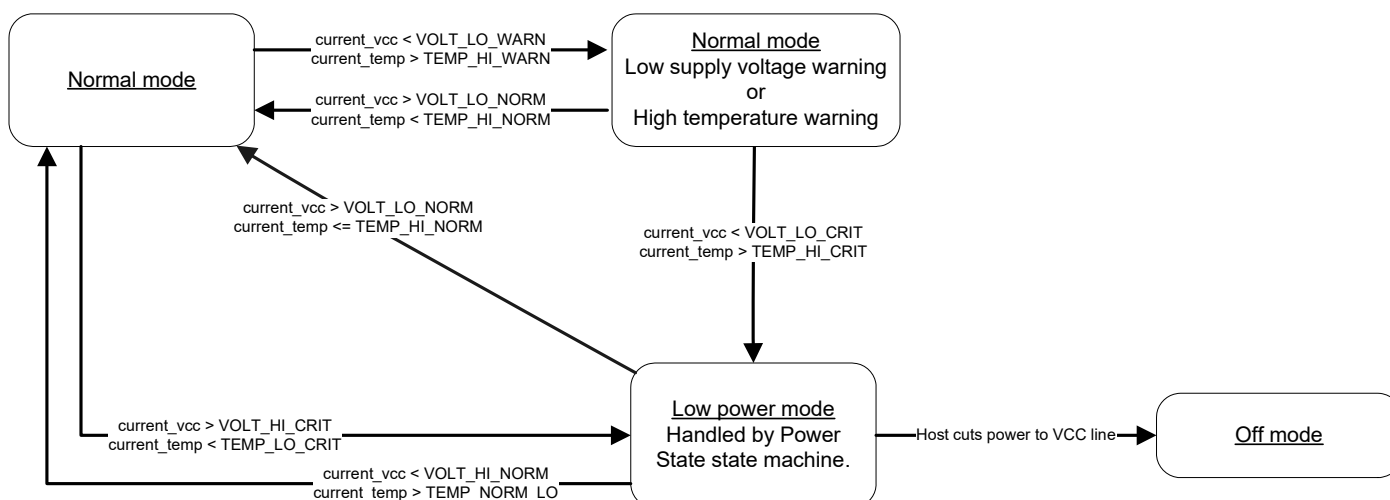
Normal mode

current_vcc < VOLT_LO_WARN
current_temp > TEMP_HI_WARN

Normal mode
Low supply voltage warning
or
High temperature warning

current_vcc > VOLT_LO_NORM
current_temp < TEMP_HI_NORM

current_vcc > VOLT_LO_NORM
current_temp <= TEMP_HI_NORM

current_vcc < VOLT_LO_CRIT
current_temp > TEMP_HI_CRIT

current_vcc > VOLT_HI_CRIT
current_temp < TEMP_LO_CRIT

Low power mode
Handled by Power State state machine.

Host cuts power to VCC line

Off mode

current_vcc < VOLT_HI_NORM
current_temp > TEMP_NORM_LO